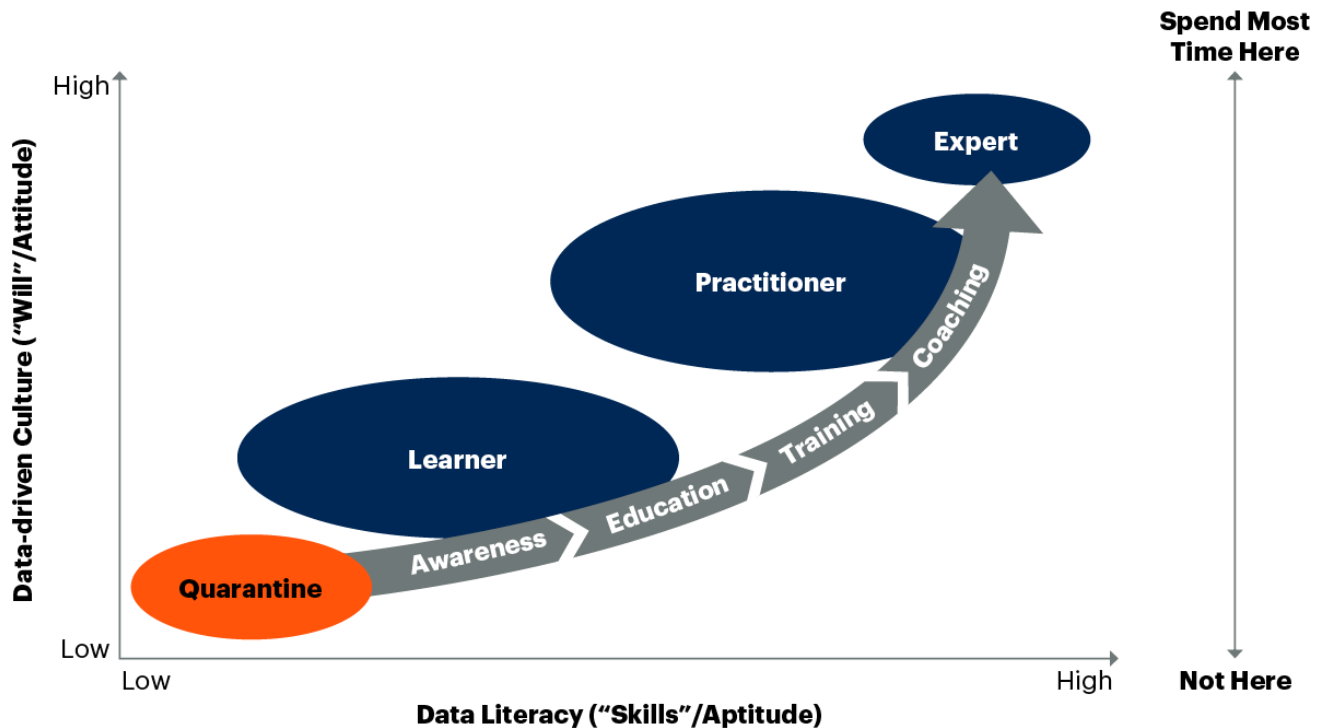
Spend Most Time Here

High

Data-driven Culture ("Will"/Attitude)

Expert

Practitioner

Learner

Quarantine

Awareness

Education

Training

Coaching

Low

Low

High

Data Literacy ("Skills"/Aptitude)

Not Here